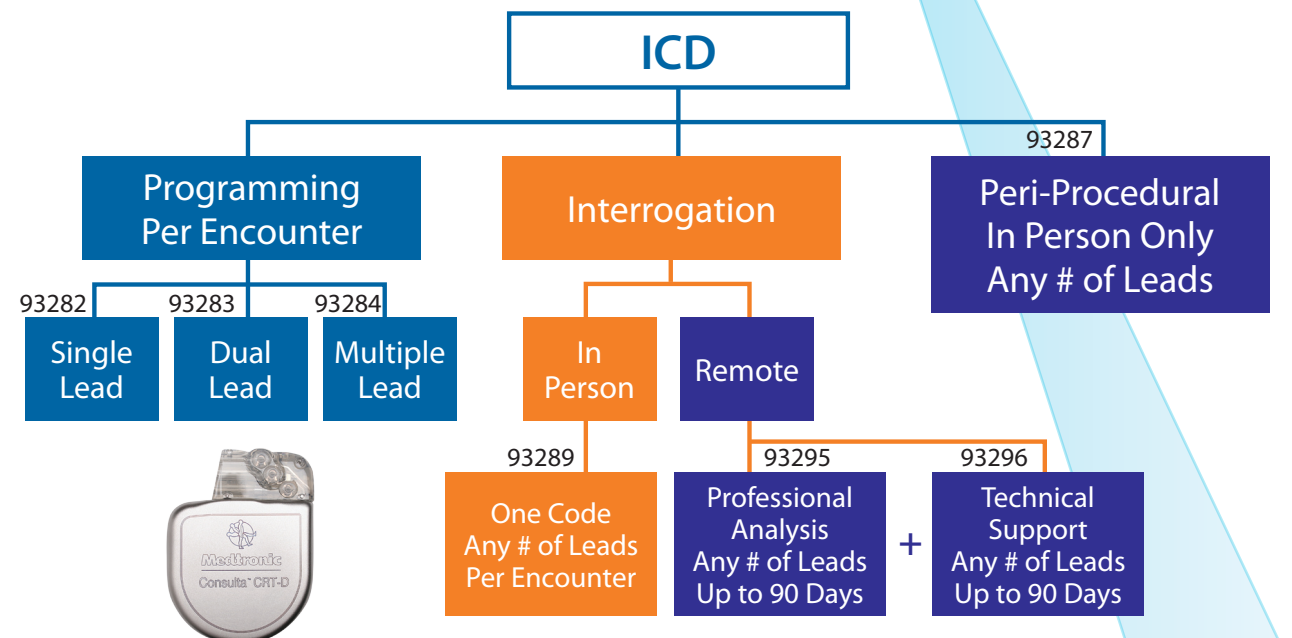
ICD

Programming Per Encounter

Interrogation

93287

Peri-Procedural In Person Only Any # of Leads

93282

Single Lead

93283

Dual Lead

93284

Multiple Lead

In Person

Remote

93289

One Code Any # of Leads Per Encounter

93295

Professional Analysis Any # of Leads Up to 90 Days

+

93296

Technical Support Any # of Leads Up to 90 Days

Medtronic

Consulta CRT-D